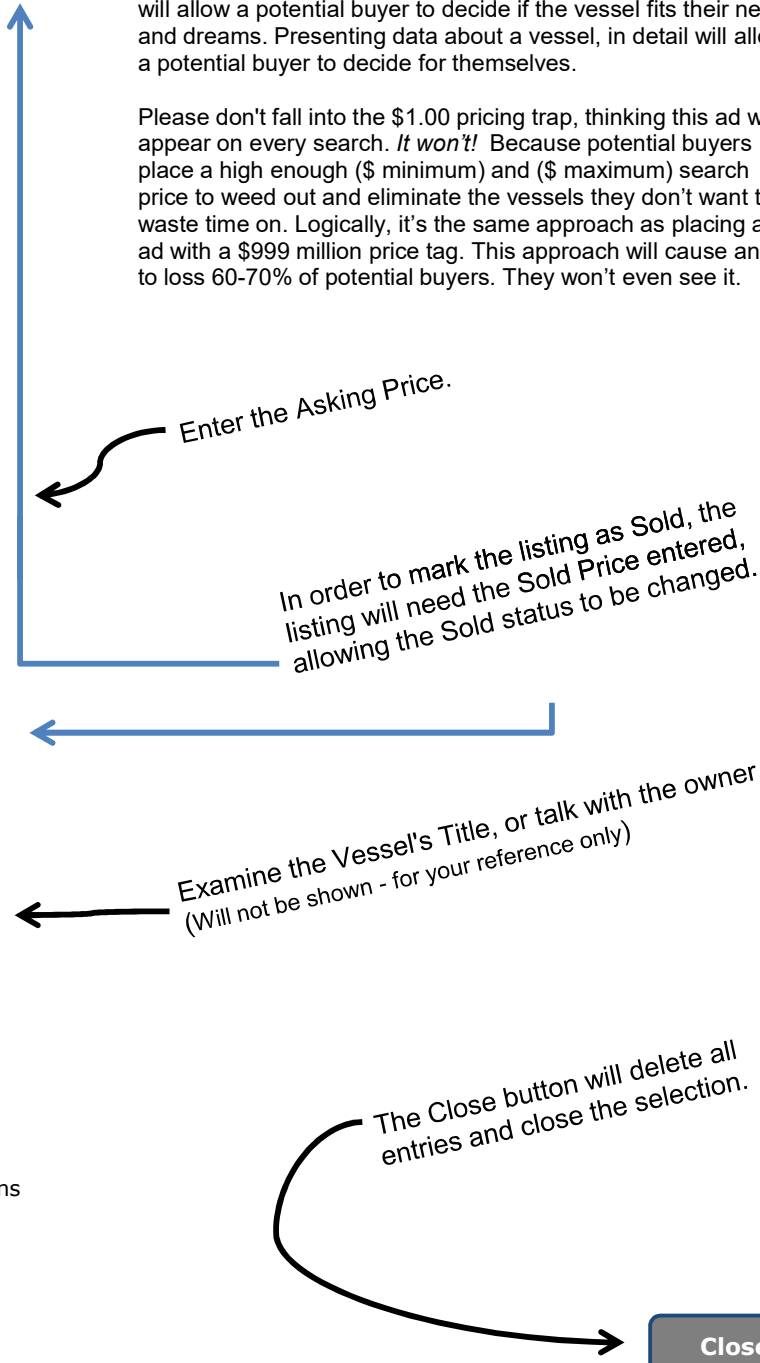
will allow a potential buyer to decide if the vessel fits their ne and dreams. Presenting data about a vessel, in detail will allo a potential buyer to decide for themselves.

Please don't fall into the $1.00 pricing trap, thinking this ad w appear on every search. *It won't!* Because potential buyers place a high enough ($ minimum) and ($ maximum) search price to weed out and eliminate the vessels they don't want t waste time on. Logically, it's the same approach as placing a ad with a $999 million price tag. This approach will cause an to loss 60-70% of potential buyers. They won't even see it.

Enter the Asking Price.

In order to mark the listing as Sold, the listing will need the Sold Price entered, allowing the Sold status to be changed.

Examine the Vessel's Title, or talk with the owner
(Will not be shown - for your reference only)

The Close button will delete all entries and close the selection.

ns

Clos